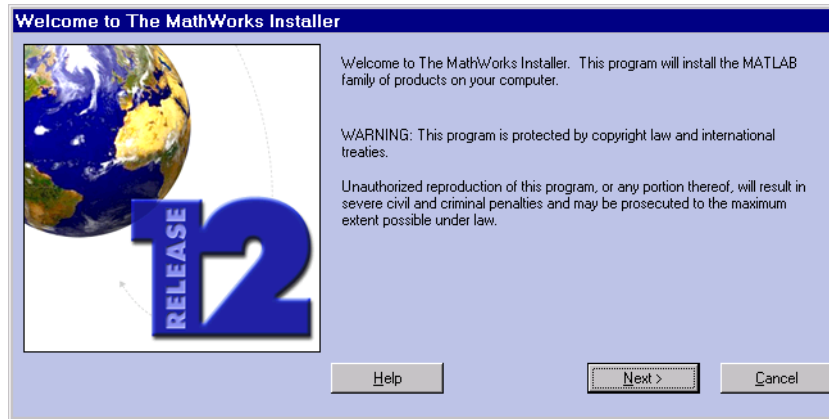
Welcome to The MathWorks Installer

RELEASE 12

Welcome to The MathWorks Installer. This program will install the MATLAB family of products on your computer.

WARNING: This program is protected by copyright law and international treaties.

Unauthorized reproduction of this program, or any portion thereof, will result in severe civil and criminal penalties and may be prosecuted to the maximum extent possible under law.

Help

Next >

Cancel